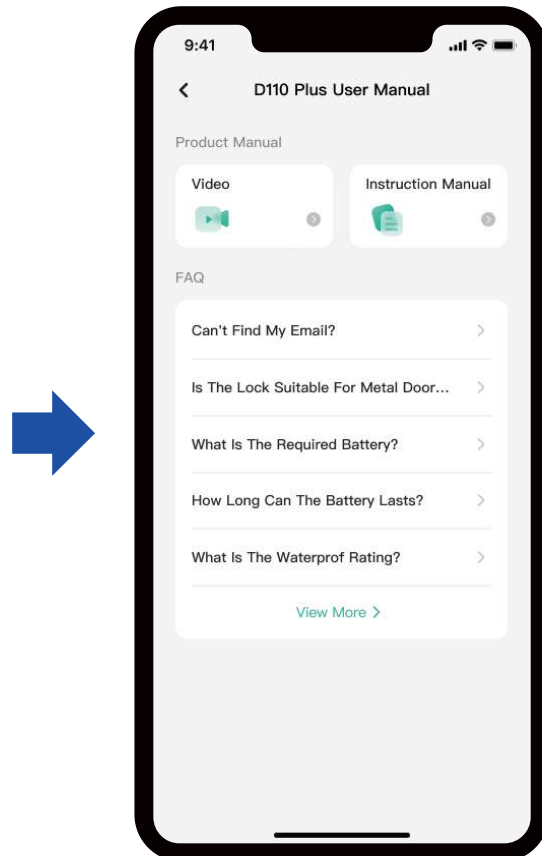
9:41

<

D110 Plus User Manual

Product Manual

Video

Instruction Manual

FAQ

Can't Find My Email? >

Is The Lock Suitable For Metal Door... >

What Is The Required Battery? >

How Long Can The Battery Lasts? >

What Is The Waterprof Rating? >

View More >